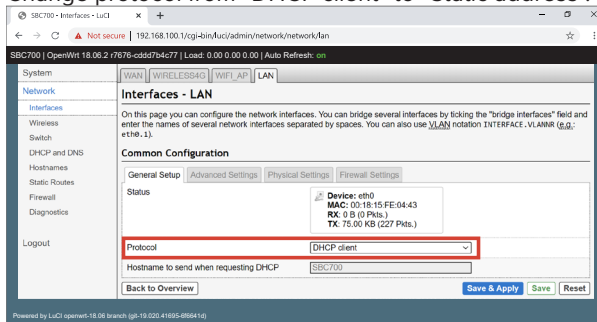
Change protocol from "DHCP client" to "Static address".

SBC700 - Interfaces - LuCI × +

Not secure | 192.168.100.1/cgi-bin/luci/admin/network/network/lan

SBC700 | OpenWrt 18.06.2 r7676-cddd7b4c77 | Load: 0.00 0.00 0.00 | Auto Refresh: on

System
Network
Interfaces
Wireless
Switch
DHCP and DNS
Hostnames
Static Routes
Firewall
Diagnostics

Logout

WAN | WIRELESS4G | WIFI_AP | LAN

Interfaces - LAN

On this page you can configure the network interfaces. You can bridge several interfaces by ticking the "bridge interfaces" field and enter the names of several network interfaces separated by spaces. You can also use VLAN notation INTERFACE.VLANNR (e.g.: eth0.1).

Common Configuration

General Setup | Advanced Settings | Physical Settings | Firewall Settings

Status

Device: eth0
MAC: 00:18:15:FE:04:43
RX: 0 B (0 Pkts.)
TX: 75.00 KB (227 Pkts.)

Protocol DHCP client

Hostname to send when requesting DHCP SBC700

Back to Overview

Save & Apply Save Reset

Powered by LuCI openwrt-18.06 branch (git-19.020.41695-6f6641d)